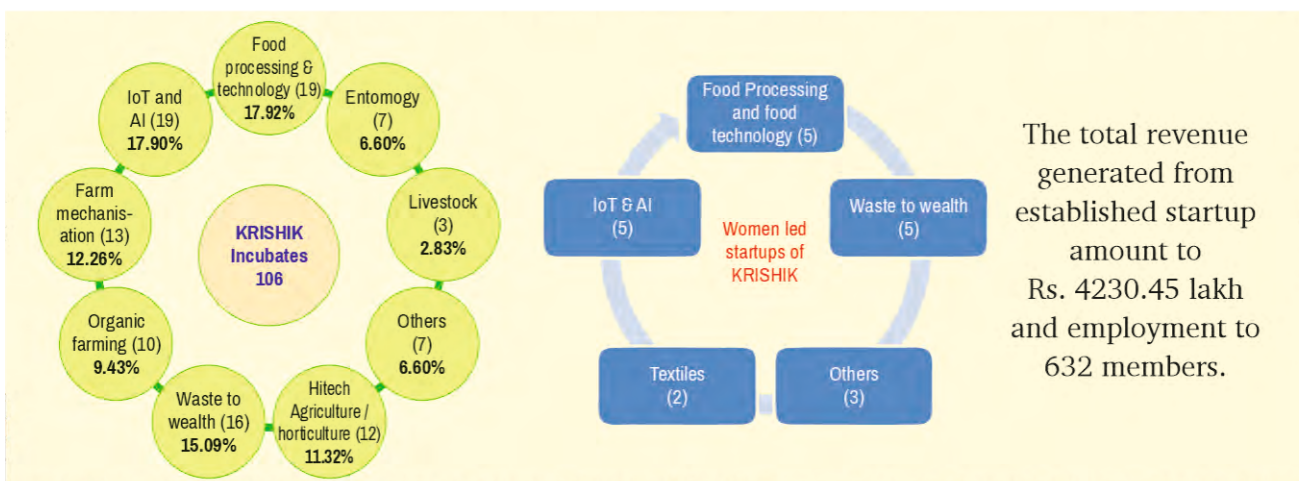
Food processing & technology (19) 17.92%

Entomogy (7) 6.60%

Livestock (3) 2.83%

Others (7) 6.60%

Hitech Agriculture / horticulture (12) 11.32%

Waste to wealth (16) 15.09%

Organic farming (10) 9.43%

Farm mechanisation (13) 12.26%

IoT and AI (19) 17.90%

KRISHIK Incubates 106

Food Processing and food technology (5)

Waste to wealth (5)

Others (3)

Textiles (2)

IoT & AI (5)

Women led startups of KRISHIK

The total revenue generated from established startup amount to Rs. 4230.45 lakh and employment to 632 members.